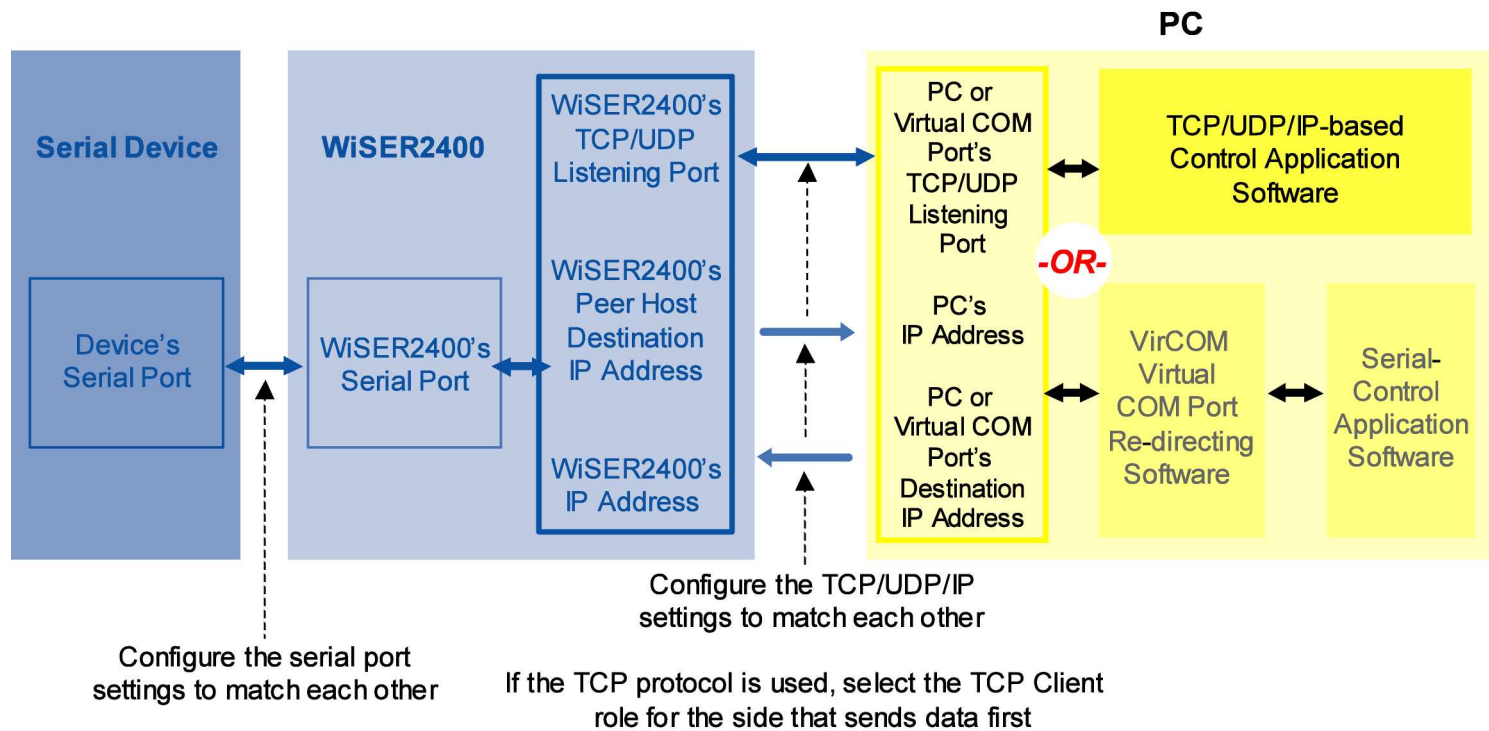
PC

Serial Device

Device's Serial Port

WiSER2400

WiSER2400's Serial Port

WiSER2400's TCP/UDP Listening Port

WiSER2400's Peer Host Destination IP Address

WiSER2400's IP Address

PC or Virtual COM Port's TCP/UDP Listening Port

PC's IP Address

PC or Virtual COM Port's Destination IP Address

TCP/UDP/IP-based Control Application Software

-OR-

VirCOM Virtual COM Port Re-directing Software

Serial-Control Application Software

Configure the TCP/UDP/IP settings to match each other

Configure the serial port settings to match each other

If the TCP protocol is used, select the TCP Client role for the side that sends data first